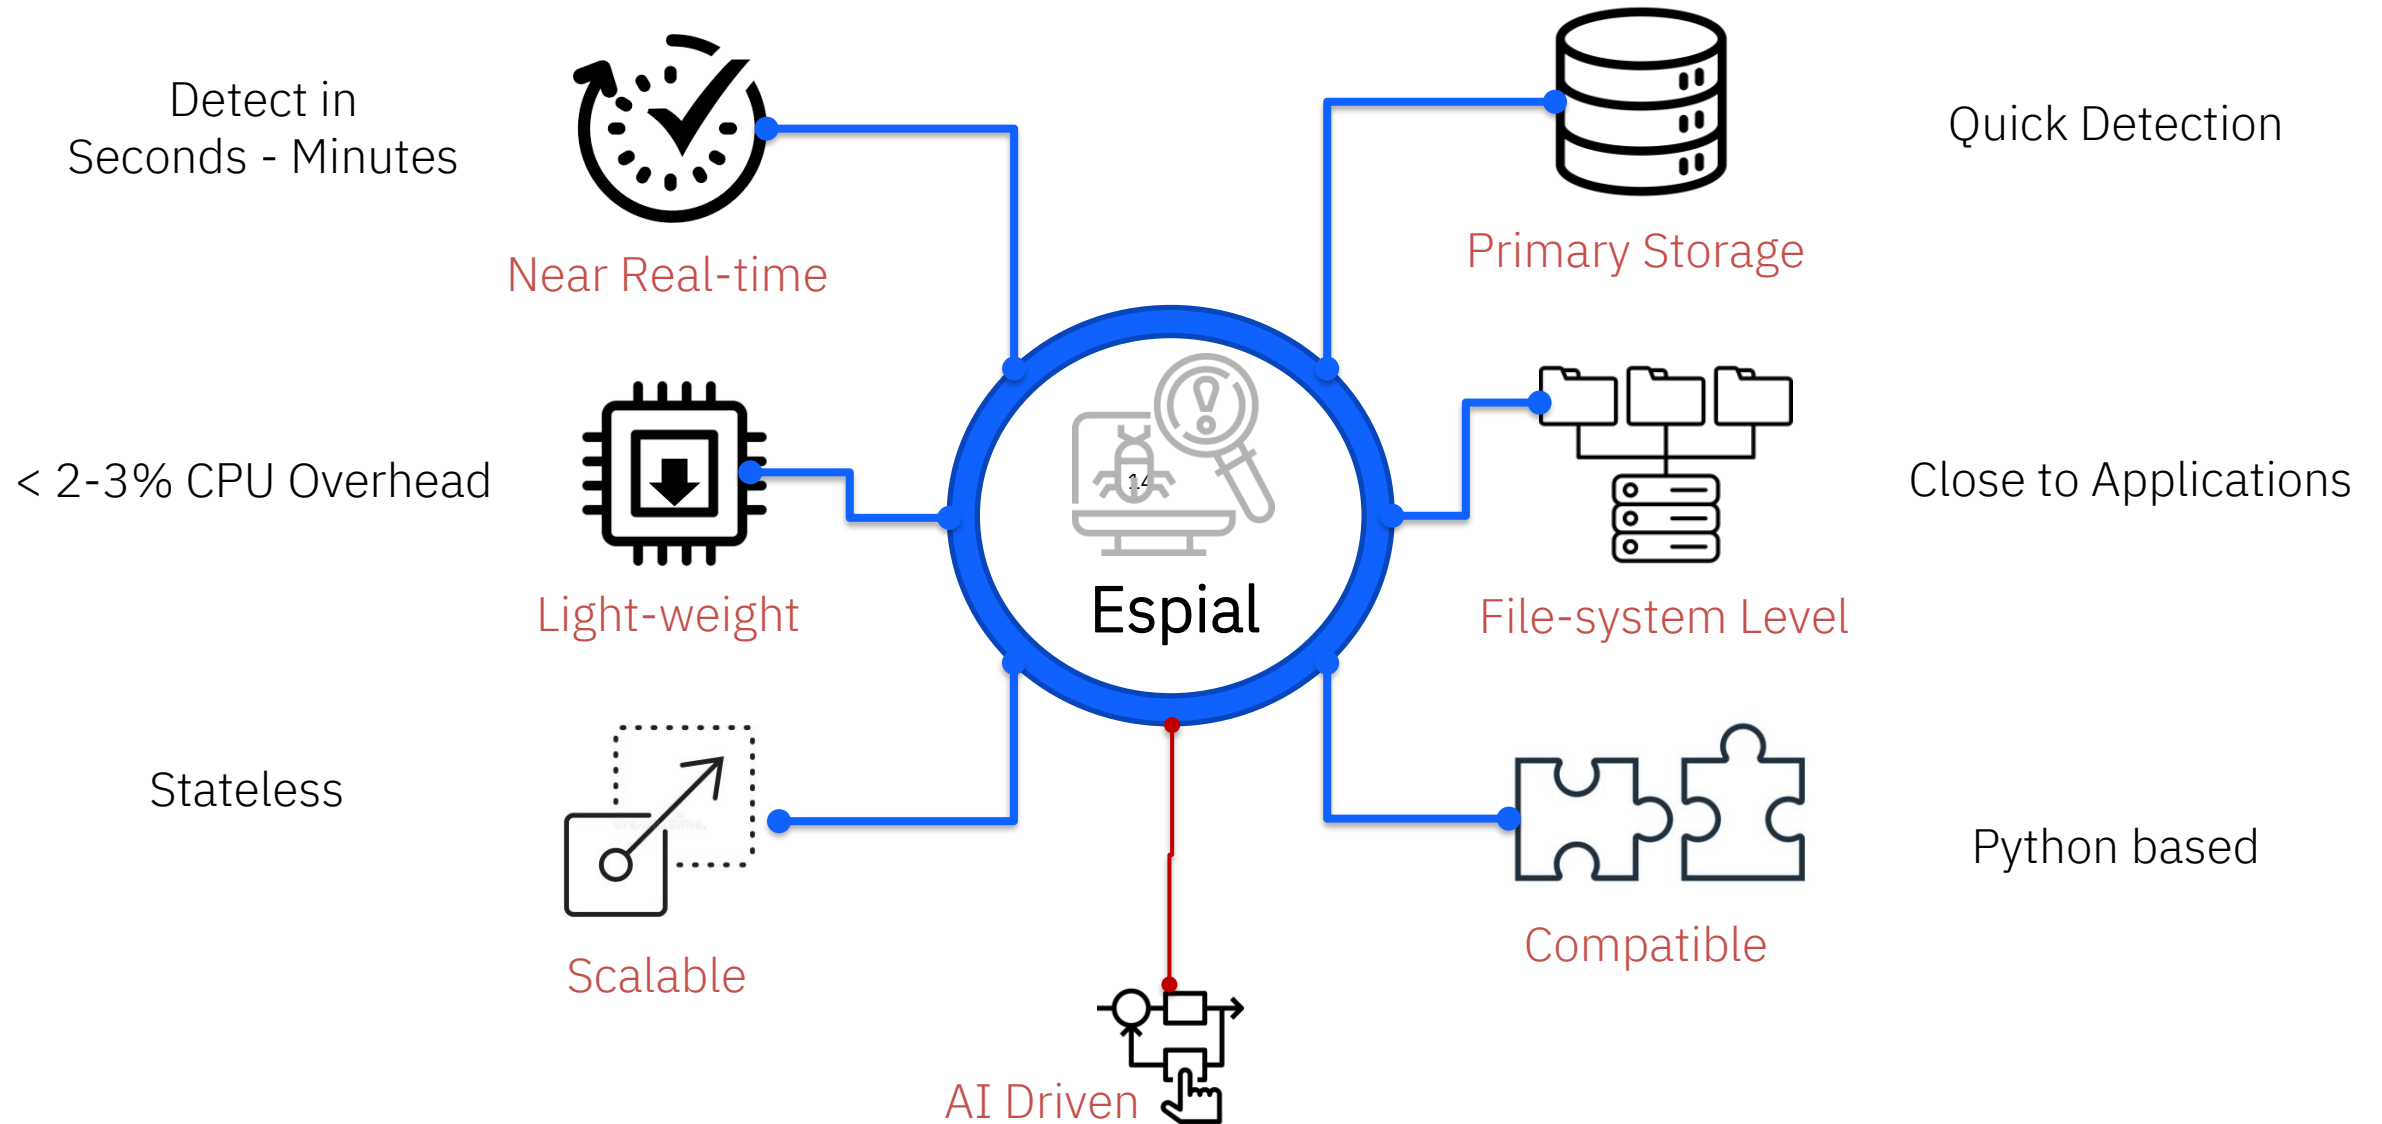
Detect in Seconds - Minutes

Near Real-time

Primary Storage

Quick Detection

< 2-3% CPU Overhead

Light-weight

Espial

File-system Level

Close to Applications

Stateless

Scalable

Compatible

Python based

AI Driven